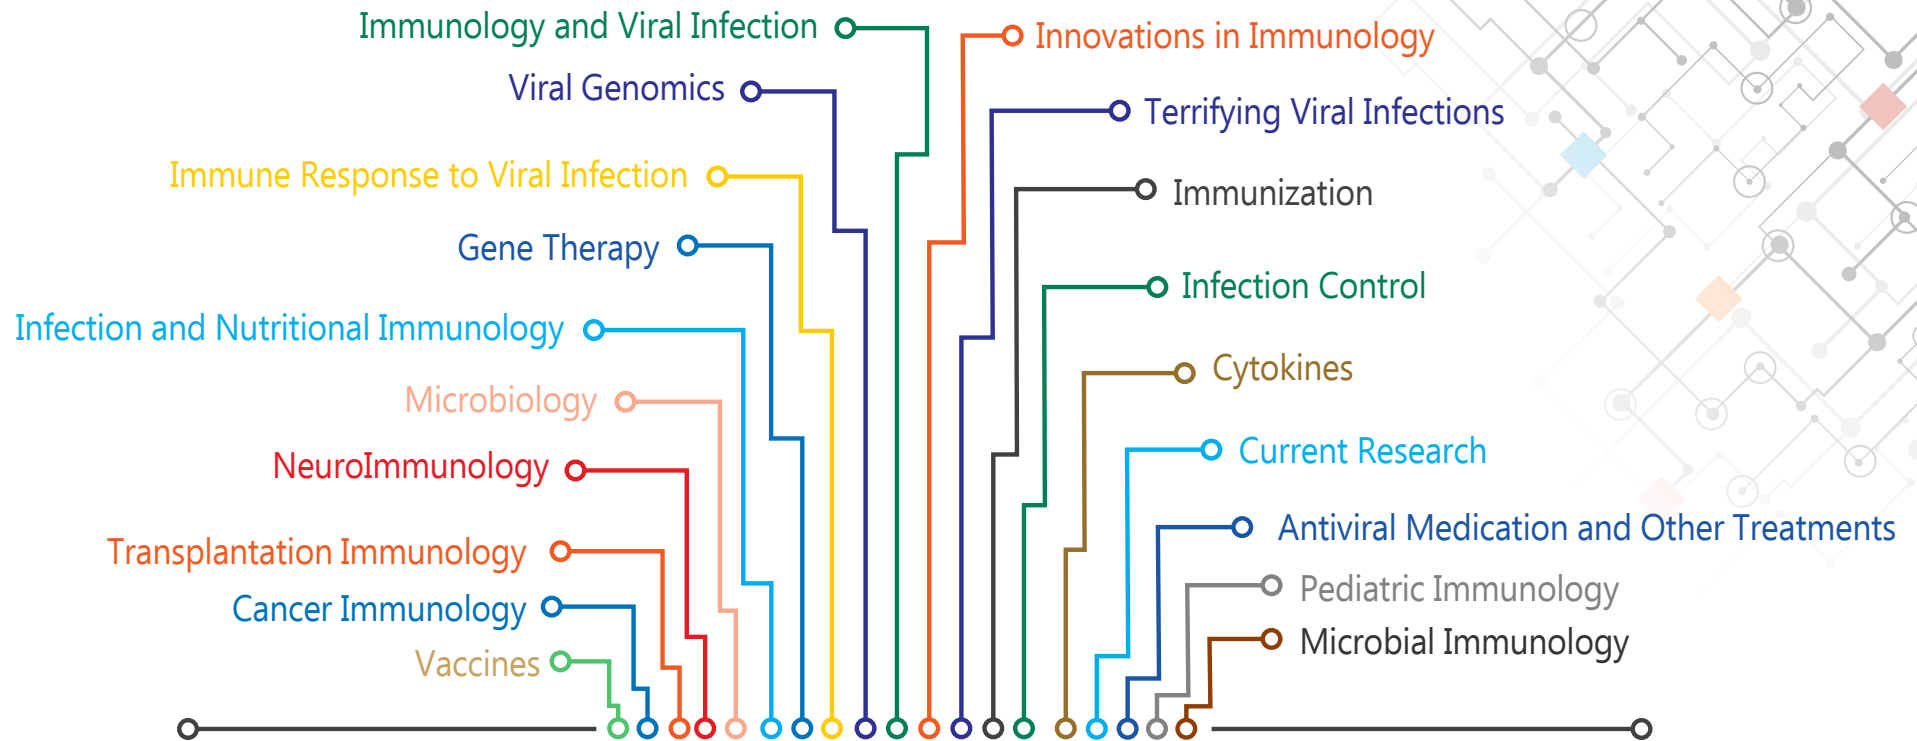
Immunology and Viral Infection
Viral Genomics
Immune Response to Viral Infection
Gene Therapy
Infection and Nutritional Immunology
Microbiology
NeuroImmunology
Transplantation Immunology
Cancer Immunology
Vaccines

Innovations in Immunology
Terrifying Viral Infections
Immunization
Infection Control
Cytokines
Current Research
Antiviral Medication and Other Treatments
Pediatric Immunology
Microbial Immunology